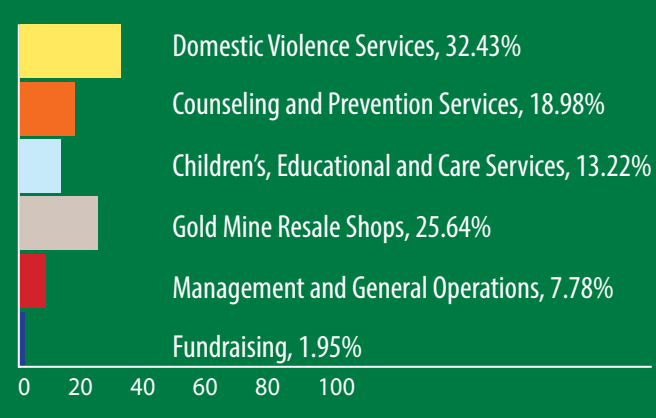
Domestic Violence Services, 32.43%

Counseling and Prevention Services, 18.98%

Children's, Educational and Care Services, 13.22%

Gold Mine Resale Shops, 25.64%

Management and General Operations, 7.78%

Fundraising, 1.95%

0 20 40 60 80 100